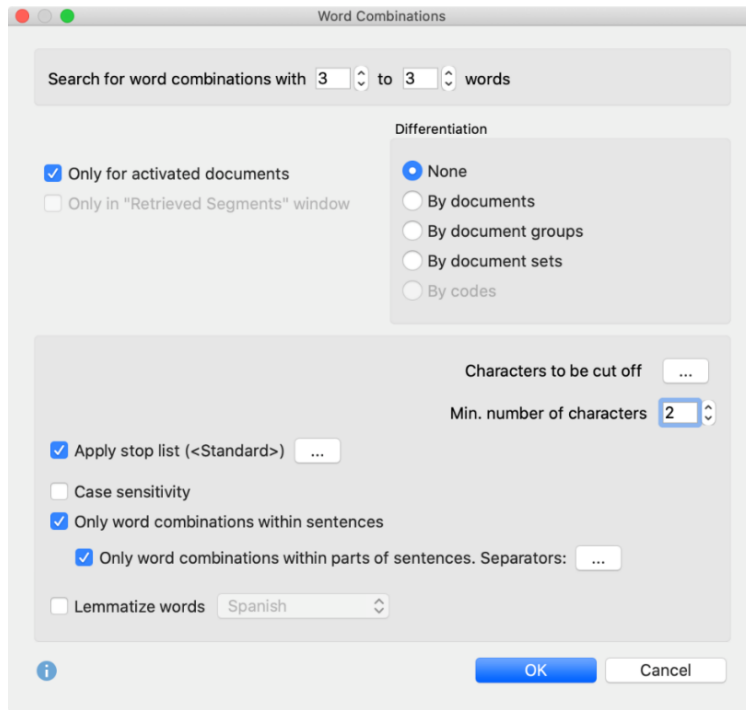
Word Combinations

Search for word combinations with 3 to 3 words

Only for activated documents

Only in "Retrieved Segments" window

Differentiation

None

By documents

By document groups

By document sets

By codes

Characters to be cut off ...

Min. number of characters 2

Apply stop list (<Standard>) ...

Case sensitivity

Only word combinations within sentences

Only word combinations within parts of sentences. Separators: ...

Lemmatize words Spanish

OK

Cancel